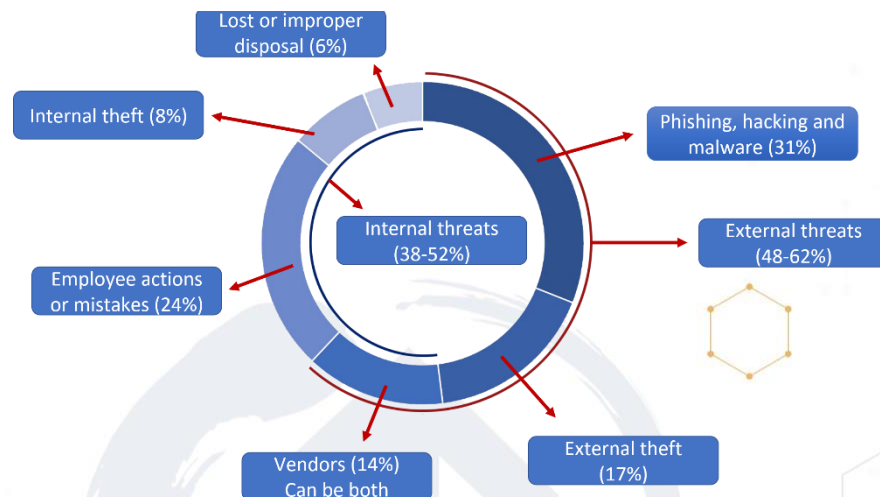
Lost or improper disposal (6%)

Internal theft (8%)

Phishing, hacking and malware (31%)

Internal threats (38-52%)

External threats (48-62%)

Employee actions or mistakes (24%)

External theft (17%)

Vendors (14%) Can be both